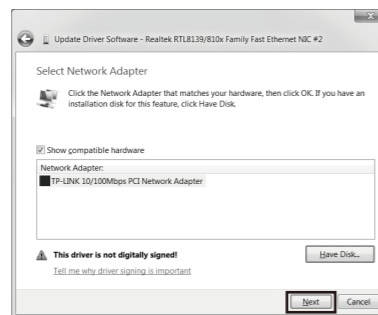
Update Driver Software - Realtek RTL8139/810x Family Fast Ethernet NIC #2

Select Network Adapter

Click the Network Adapter that matches your hardware, then click OK. If you have an installation disk for this feature, click Have Disk.

Show compatible hardware

Network Adapter:

TP-LINK 10/100Mbps PCI Network Adapter

This driver is not digitally signed!

Tell me why driver signing is important

Have Disk...

Next

Cancel